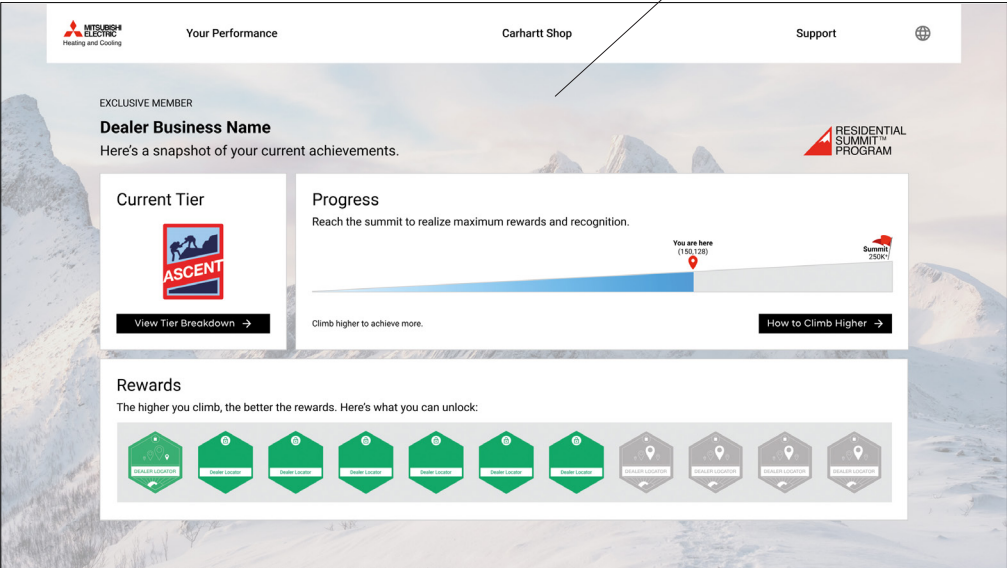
MITSUBISHI ELECTRIC
Heating and Cooling

Your Performance

Carhartt Shop

Support

EXCLUSIVE MEMBER

Dealer Business Name

Here's a snapshot of your current achievements.

RESIDENTIAL SUMMIT™ PROGRAM

Current Tier

ASCENT

View Tier Breakdown →

Progress

Reach the summit to realize maximum rewards and recognition.

You are here
(150,128)

Summit
250K+

Climb higher to achieve more.

How to Climb Higher →

Rewards

The higher you climb, the better the rewards. Here's what you can unlock:

DEALER LOCATOR

Dealer Locator

Dealer Locator

Dealer Locator

Dealer Locator

Dealer Locator

Dealer Locator

DEALER LOCATOR

DEALER LOCATOR

DEALER LOCATOR

DEALER LOCATOR